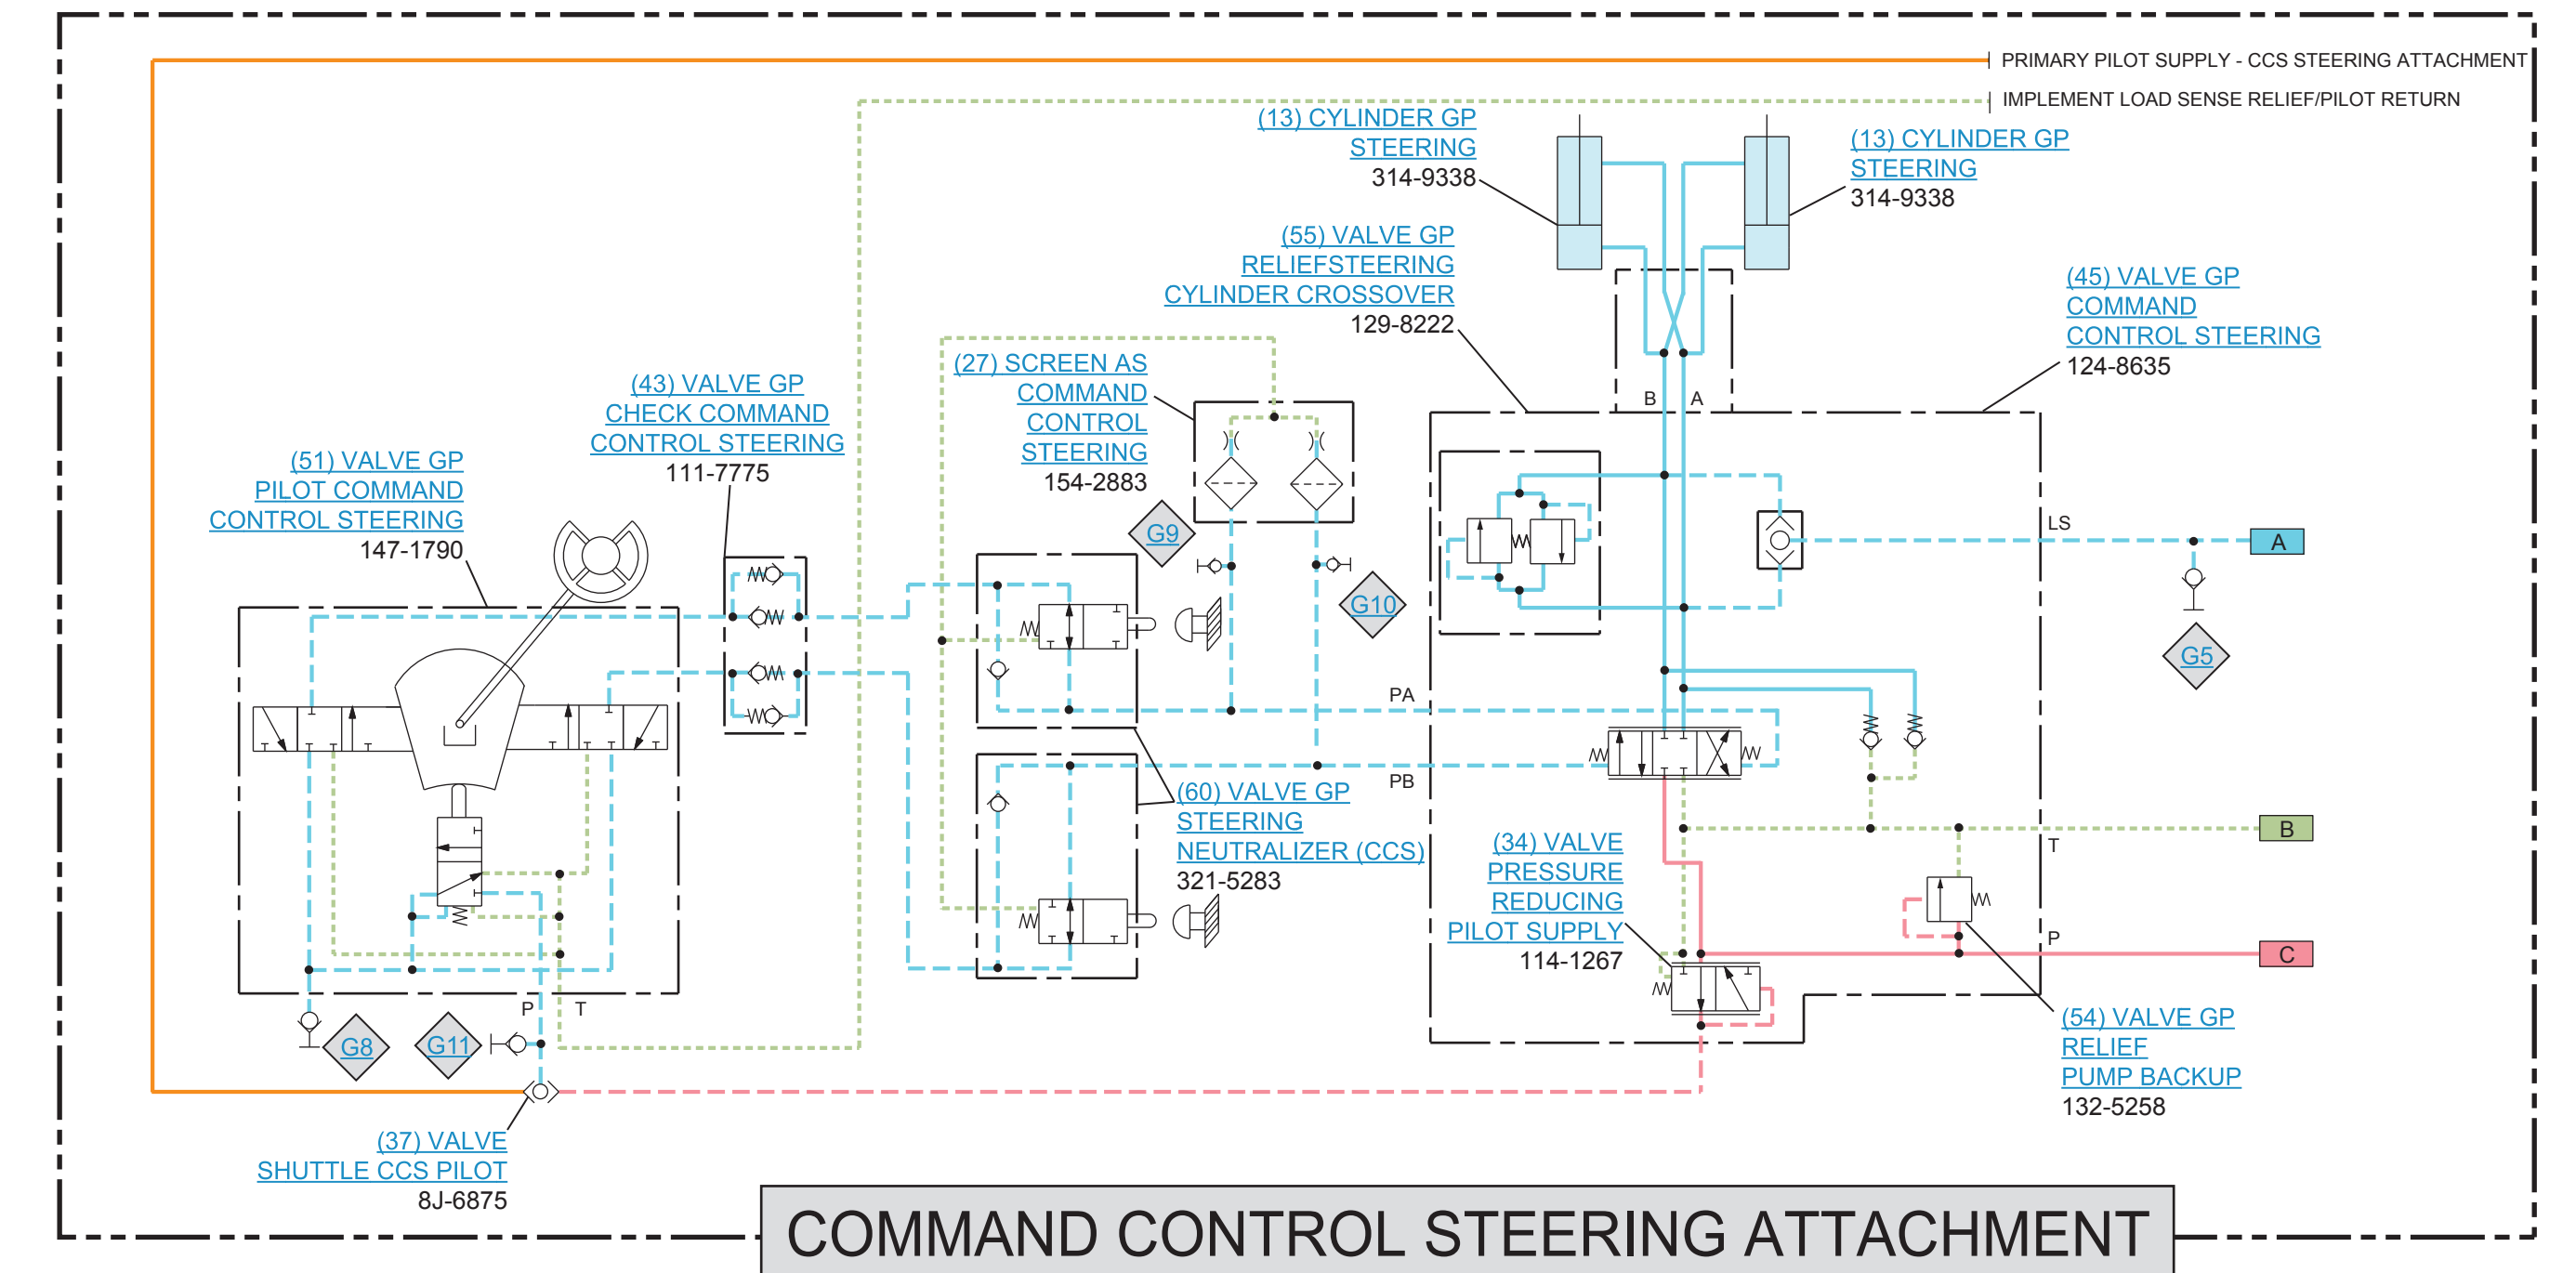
PRIMARY PILOT SUPPLY - CCS STEERING ATTACHMENT
IMPLEMENT LOAD SENSE RELIEF/PILOT RETURN

(13) CYLINDER GP
STEERING
314-9338

(13) CYLINDER GP
STEERING
314-9338

(55) VALVE GP
RELIEFSTEERING
CYLINDER CROSSOVER
129-8222

(45) VALVE GP
COMMAND
CONTROL STEERING
124-8635

(27) SCREEN AS
COMMAND
CONTROL
STEERING
154-2883

(43) VALVE GP
CHECK COMMAND
CONTROL STEERING
111-7775

(51) VALVE GP
PILOT COMMAND
CONTROL STEERING
147-1790

B A
LS
A
G9
G10
G5
PA
PB

(60) VALVE GP
STEERING
NEUTRALIZER (CCS)
321-5283

(34) VALVE
PRESSURE
REDUCING
PILOT SUPPLY
114-1267

B
T
P
C

G8
G11
P T

(54) VALVE GP
RELIEF
PUMP BACKUP
132-5258

(37) VALVE
SHUTTLE CCS PILOT
8J-6875

COMMAND CONTROL STEERING ATTACHMENT